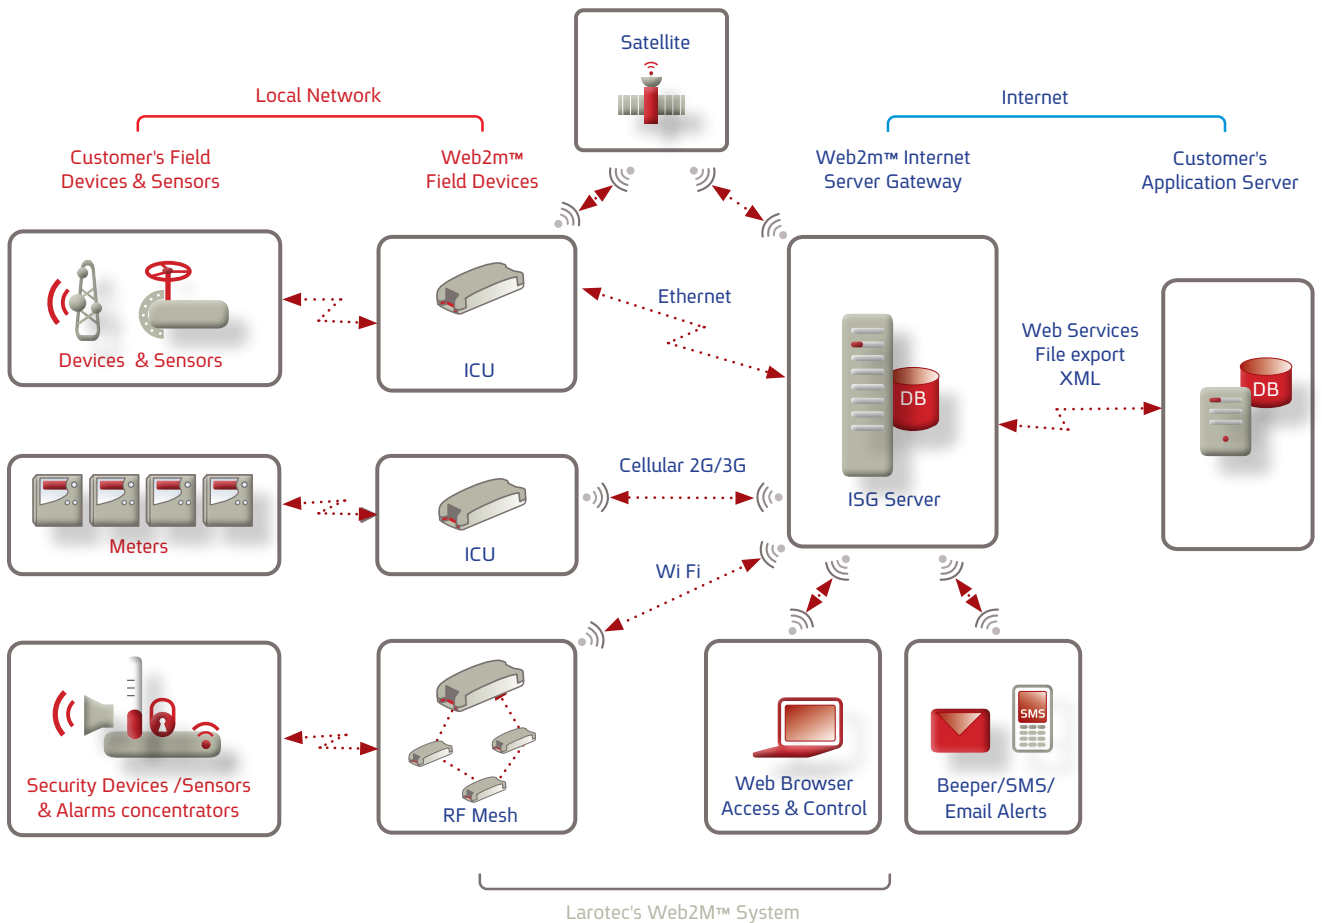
Satellite

Local Network

Internet

Customer's Field Devices & Sensors

Web2m™ Field Devices

Web2m™ Internet Server Gateway

Customer's Application Server

Devices & Sensors

ICU

Ethernet

Web Services File export XML

DB

DB

ISG Server

Meters

ICU

Cellular 2G/3G

Wi Fi

Security Devices /Sensors & Alarms concentrators

RF Mesh

Web Browser Access & Control

SMS

Beeper/SMS/ Email Alerts

Larotec's Web2M™ System